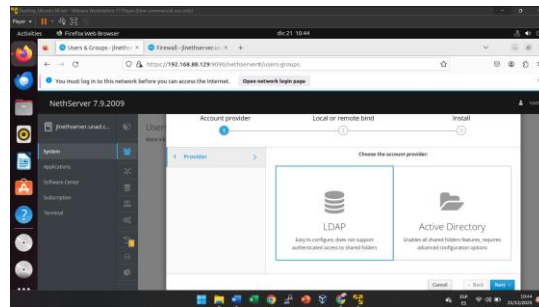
Player ▾

Activities Firefox Web Browser dic 21 10:44

Users & Groups - jlnethser × Firewall - jlnethserver.un × +

https://192.168.80.129:9090/nethserver#/users-groups

You must log in to this network before you can access the Internet. Open network login page

NethServer 7.9.2009

jlnethserver.unad.c...

System

Applications

Software Center

Subscription

Terminal

User

Account provider Local or remote bind Install

1 2 3

1 Provider

Choose the account provider:

LDAP

Easy to configure, does not support authenticated access to shared folders

Active Directory

Enables all shared folder features, requires advanced configuration options

Cancel ‹ Back Next ›

10:44
21/12/2023